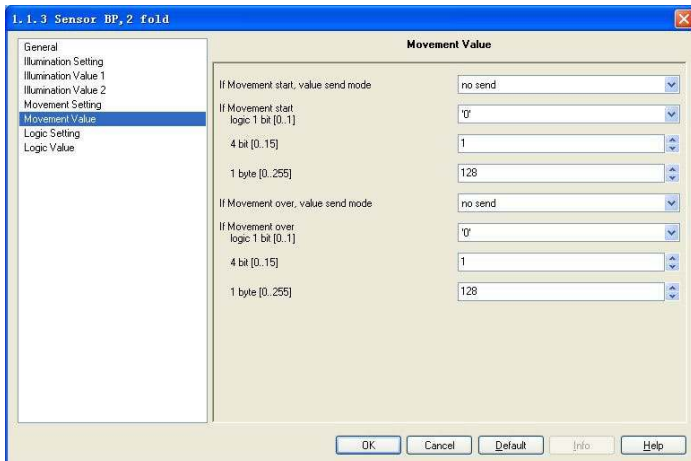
1.1.3 Sensor BP,2 fold

General
Illumination Setting
Illumination Value 1
Illumination Value 2
Movement Setting
Movement Value
Logic Setting
Logic Value

Movement Value

| | |
|---|---|
| If Movement start, value send mode | no send |
| If Movement start logic 1 bit [0..1] | '0' |
| 4 bit [0..15] | 1 |
| 1 byte [0..255] | 128 |
| If Movement over, value send mode | no send |
| If Movement over logic 1 bit [0..1] | '0' |
| 4 bit [0..15] | 1 |
| 1 byte [0..255] | 128 |

OK Cancel Default Info Help